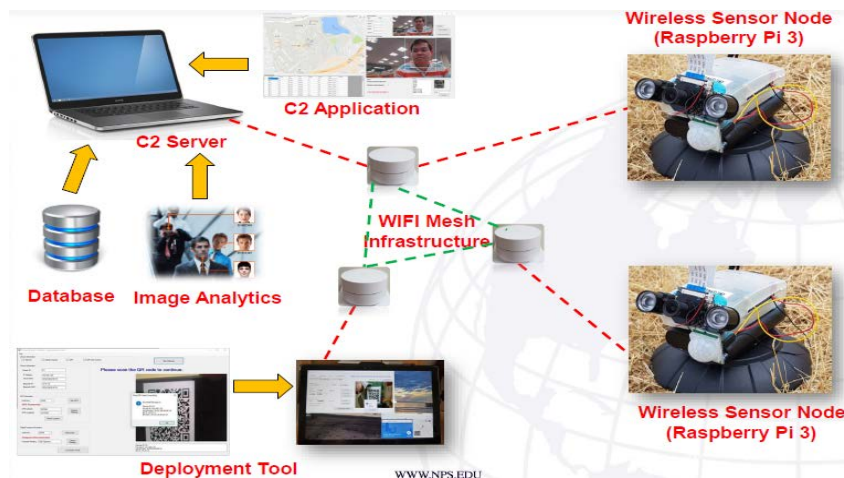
Wireless Sensor Node
(Raspberry Pi 3)

C2 Application

C2 Server

WIFI Mesh
Infrastructure

Database

Image Analytics

Please scan the QR code to continue.

Wireless Sensor Node
(Raspberry Pi 3)

Deployment Tool

WWW.NPS.EDU